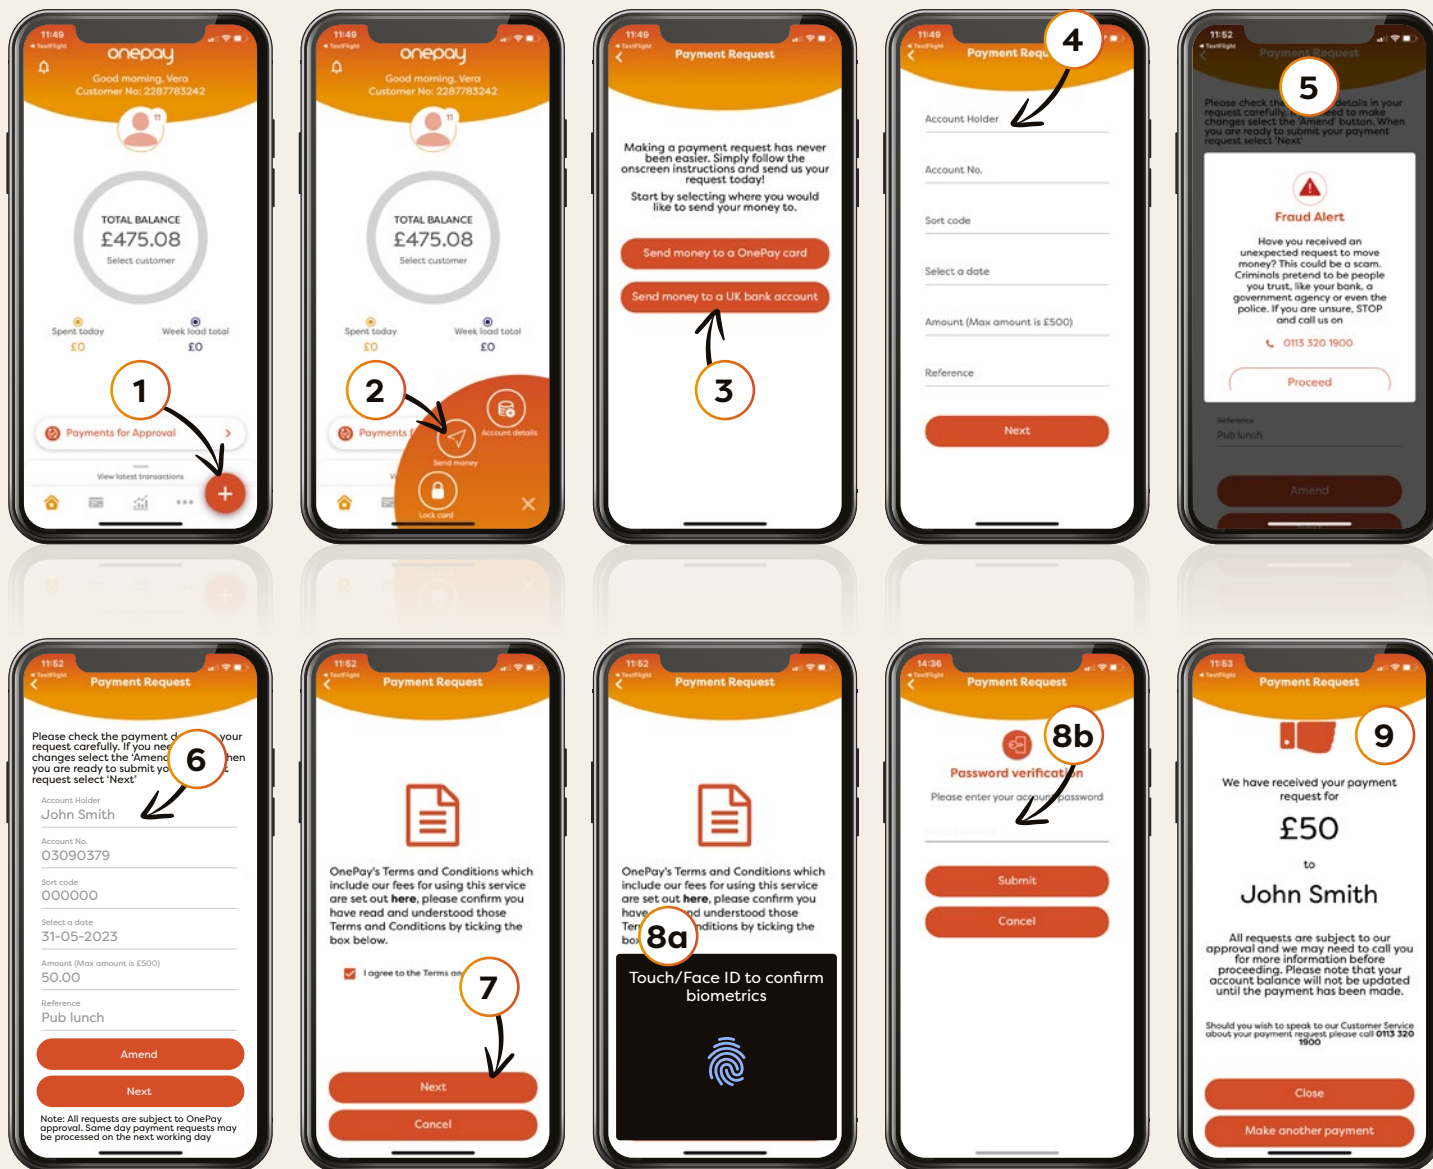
11:49
TestFlight
onepay
Good morning, Vera
Customer No: 2287783242
TOTAL BALANCE
£475.08
Select customer
Spent today
£0
Week load total
£0
1
Payments for Approval
View latest transactions

11:49
TestFlight
onepay
Good morning, Vera
Customer No: 2287783242
TOTAL BALANCE
£475.08
Select customer
Spent today
£0
Week load total
£0
2
Payments f
Account details
Send money
Lock card

11:49
TestFlight
Payment Request
Making a payment request has never been easier. Simply follow the onscreen instructions and send us your request today!
Start by selecting where you would like to send your money to.
Send money to a OnePay card
Send money to a UK bank account
3

11:49
TestFlight
Payment Requ
4
Account Holder
Account No.
Sort code
Select a date
Amount (Max amount is £500)
Reference
Next

11:52
TestFlight
Payment Request
5
Please check the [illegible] details in your request carefully. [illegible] to make changes select the 'Amend' button. When you are ready to submit your payment request select 'Next'
Fraud Alert
Have you received an unexpected request to move money? This could be a scam. Criminals pretend to be people you trust, like your bank, a government agency or even the police. If you are unsure, STOP and call us on
0113 320 1900
Proceed
Reference
Pub lunch
Amend

11:52
TestFlight
Payment Request
Please check the payment d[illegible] your request carefully. If you ne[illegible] changes select the 'Amend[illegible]hen you are ready to submit yo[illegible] request select 'Next'
6
Account Holder
John Smith
Account No.
03090379
Sort code
000000
Select a date
31-05-2023
Amount (Max amount is £500)
50.00
Reference
Pub lunch
Amend
Next
Note: All requests are subject to OnePay approval. Same day payment requests may be processed on the next working day

11:52
TestFlight
Payment Request
OnePay's Terms and Conditions which include our fees for using this service are set out here, please confirm you have read and understood those Terms and Conditions by ticking the box below.
I agree to the Terms an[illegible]
7
Next
Cancel

11:52
TestFlight
Payment Request
OnePay's Terms and Conditions which include our fees for using this service are set out here, please confirm you have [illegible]nd understood those Te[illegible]nditions by ticking the box
8a
Touch/Face ID to confirm biometrics

14:36
TestFlight
Payment Request
8b
Password verificat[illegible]on
Please enter your acc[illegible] password
Submit
Cancel

11:53
TestFlight
Payment Request
9
We have received your payment request for
£50
to
John Smith
All requests are subject to our approval and we may need to call you for more information before proceeding. Please note that your account balance will not be updated until the payment has been made.
Should you wish to speak to our Customer Service about your payment request please call 0113 320 1900
Close
Make another payment